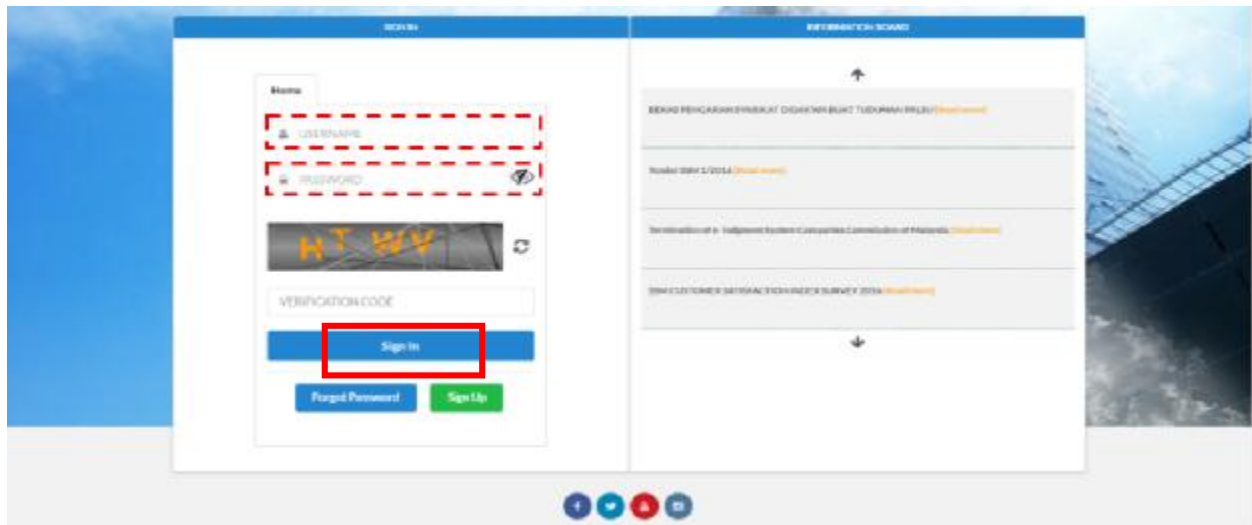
SIGN IN

INFORMATION BOARD

Home

USERNAME

PASSWORD

HTWV

VERIFICATION CODE

Sign In

Forgot Password

Sign Up

BEKAS PENGARAH SYARIKAT DIDAKWA BUAT TUDUHAN PALSU [Read more]

Notice SSM 1/2014 [Read more]

Termination of e- Lodgement System Companies Commission of Malaysia [Read more]

SSM CUSTOMER SATISFACTION INDEX SURVEY 2016 [Read more]